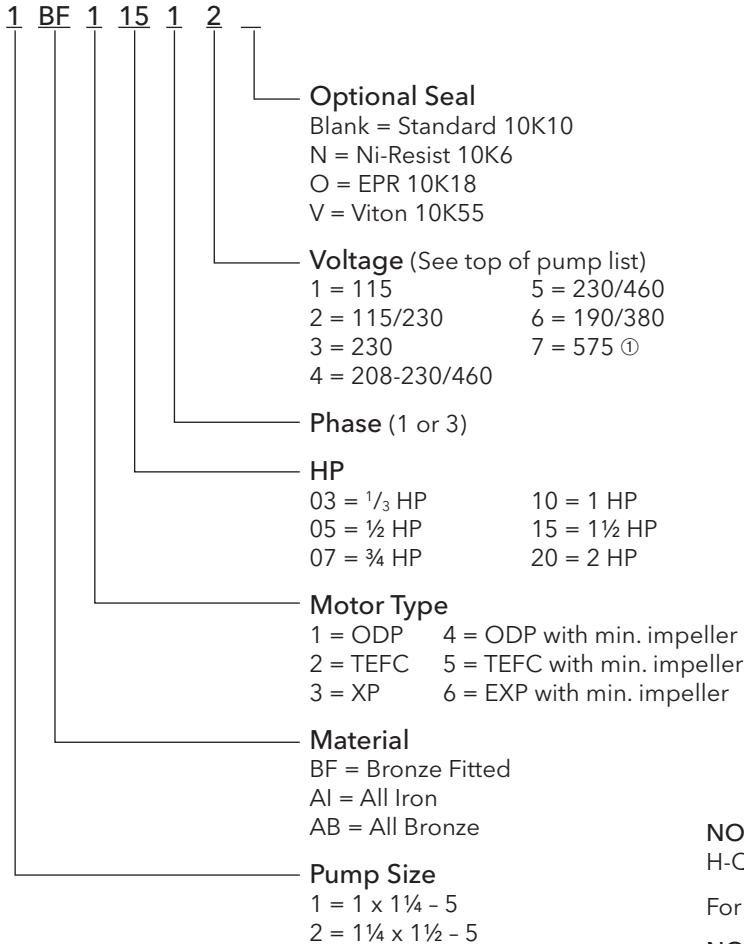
1 BF 1 15 1 2 _

Optional Seal
Blank = Standard 10K10
N = Ni-Resist 10K6
O = EPR 10K18
V = Viton 10K55

Voltage (See top of pump list)
1 = 115
2 = 115/230
3 = 230
4 = 208-230/460
5 = 230/460
6 = 190/380
7 = 575 ①

Phase (1 or 3)

HP
03 = $\frac{1}{3}$ HP
05 = ½ HP
07 = ¾ HP
10 = 1 HP
15 = 1½ HP
20 = 2 HP

Motor Type
1 = ODP
2 = TEFC
3 = XP
4 = ODP with min. impeller
5 = TEFC with min. impeller
6 = EXP with min. impeller

Material
BF = Bronze Fitted
AI = All Iron
AB = All Bronze

Pump Size
1 = 1 x 1¼ – 5
2 = 1¼ x 1½ – 5

NO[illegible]
H-C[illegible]

For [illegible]

NO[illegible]